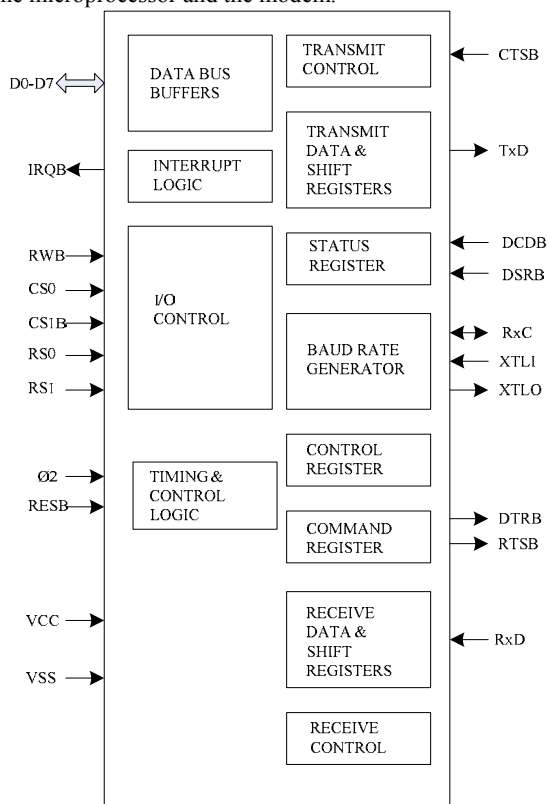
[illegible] microprocessor and the modem.

D0-D7
IRQB
RWB
CS0
CS1B
RS0
RS1
Ø2
RESB
VCC
VSS

DATA BUS BUFFERS
INTERRUPT LOGIC
I/O CONTROL
TIMING & CONTROL LOGIC

TRANSMIT CONTROL
TRANSMIT DATA & SHIFT REGISTERS
STATUS REGISTER
BAUD RATE GENERATOR
CONTROL REGISTER
COMMAND REGISTER
RECEIVE DATA & SHIFT REGISTERS
RECEIVE CONTROL

CTSB
TxD
DCDB
DSRB
RxC
XTLI
XTLO
DTRB
RTSB
RxD